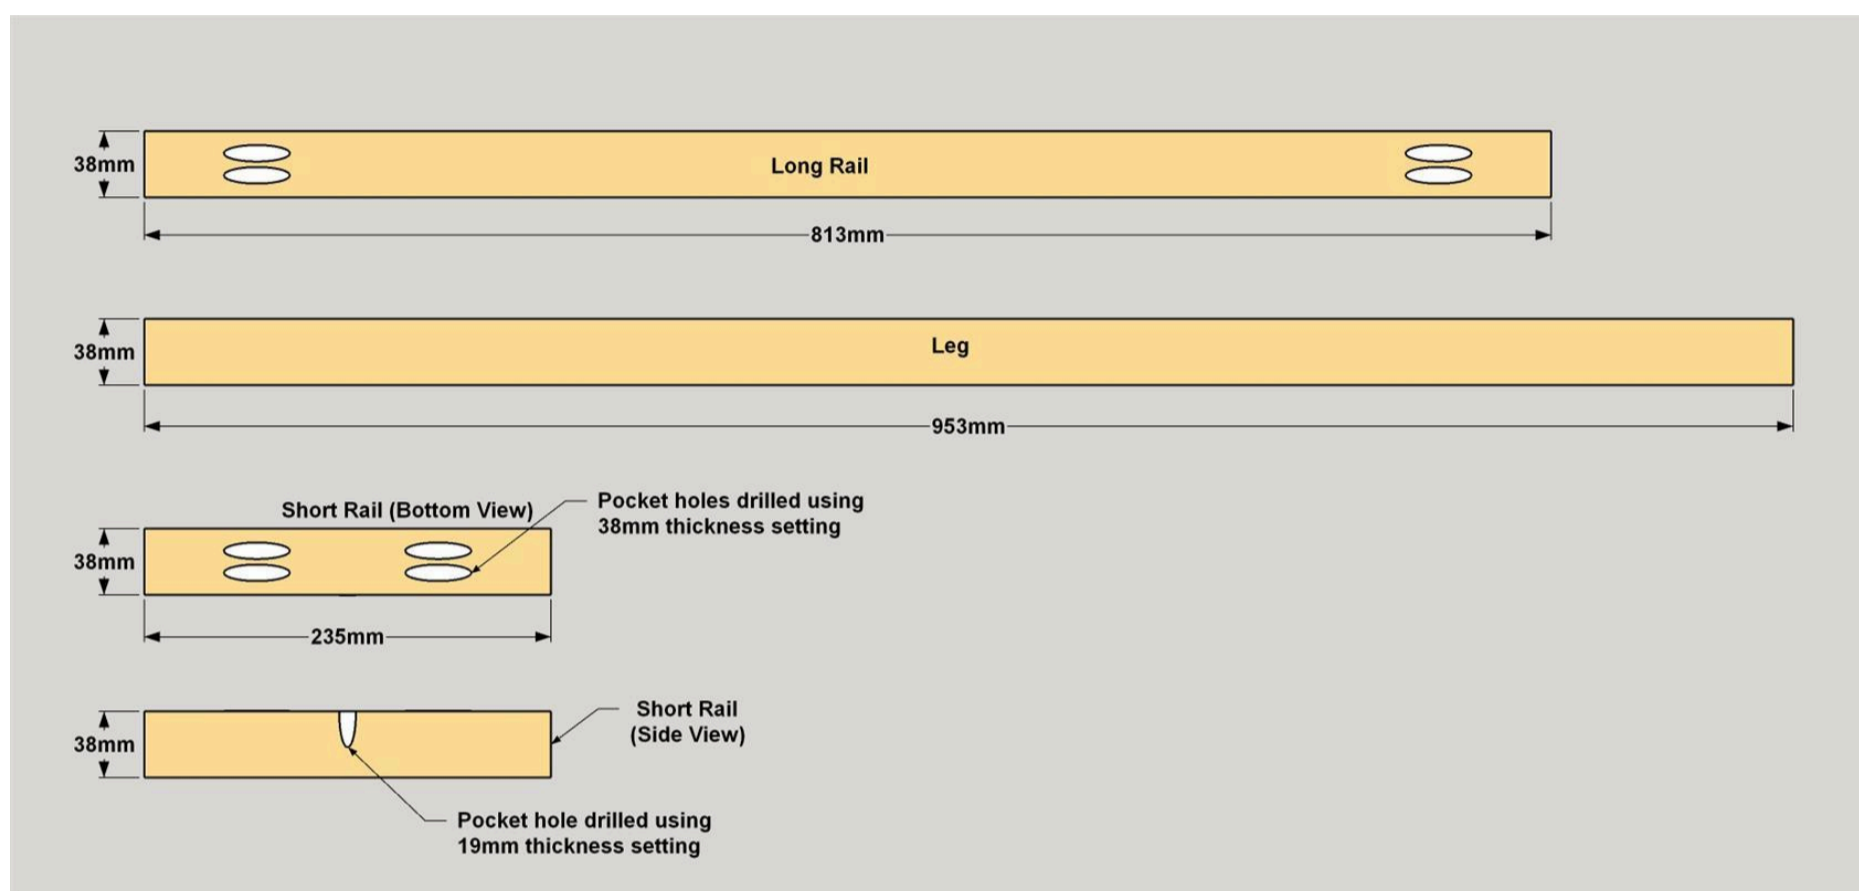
38mm

Long Rail

813mm

38mm

Leg

953mm

Short Rail (Bottom View)

Pocket holes drilled using 38mm thickness setting

38mm

235mm

38mm

Short Rail (Side View)

Pocket hole drilled using 19mm thickness setting